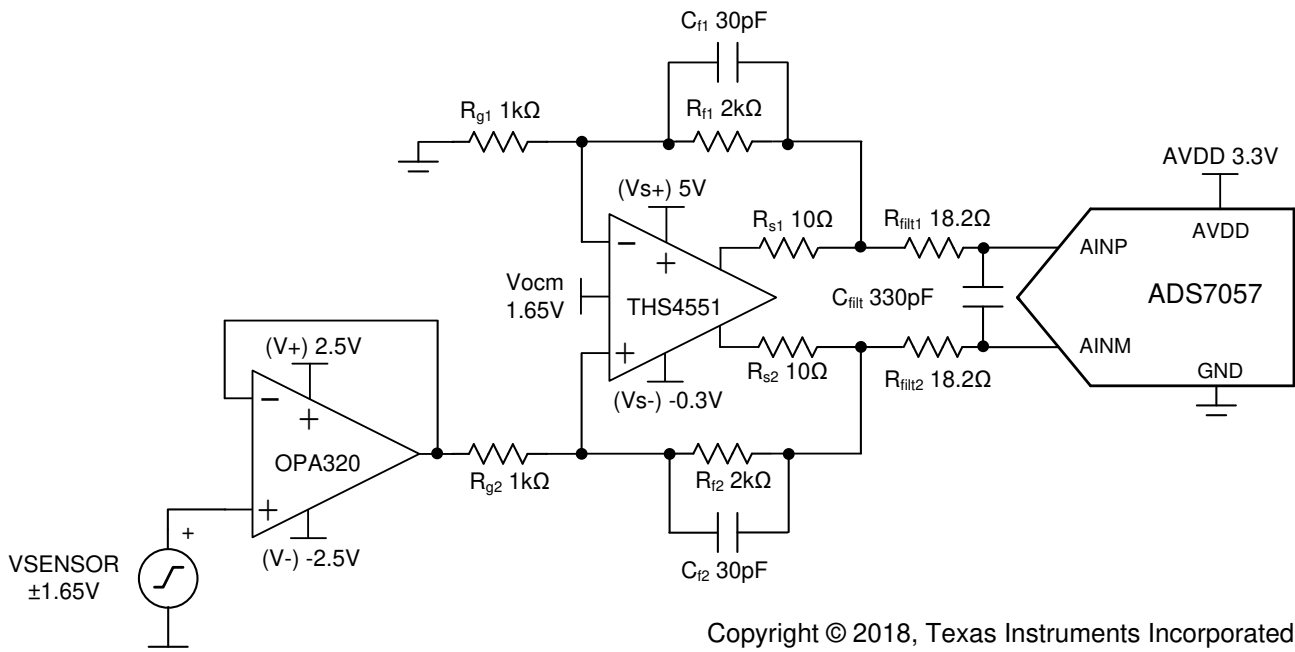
$C_{f1}$ 30pF

$R_{g1}$ 1kΩ

$R_{f1}$ 2kΩ

AVDD 3.3V

(Vs+) 5V

$R_{s1}$ 10Ω

$R_{filt1}$ 18.2Ω

AVDD

AINP

−

+

Vocm 1.65V

THS4551

$C_{filt}$ 330pF

ADS7057

(V+) 2.5V

+

AINM

$R_{s2}$ 10Ω

$R_{filt2}$ 18.2Ω

GND

−

+

(Vs-) -0.3V

OPA320

$R_{g2}$ 1kΩ

$R_{f2}$ 2kΩ

+

+

(V-) -2.5V

VSENSOR ±1.65V

$C_{f2}$ 30pF

Copyright © 2018, Texas Instruments Incorporated